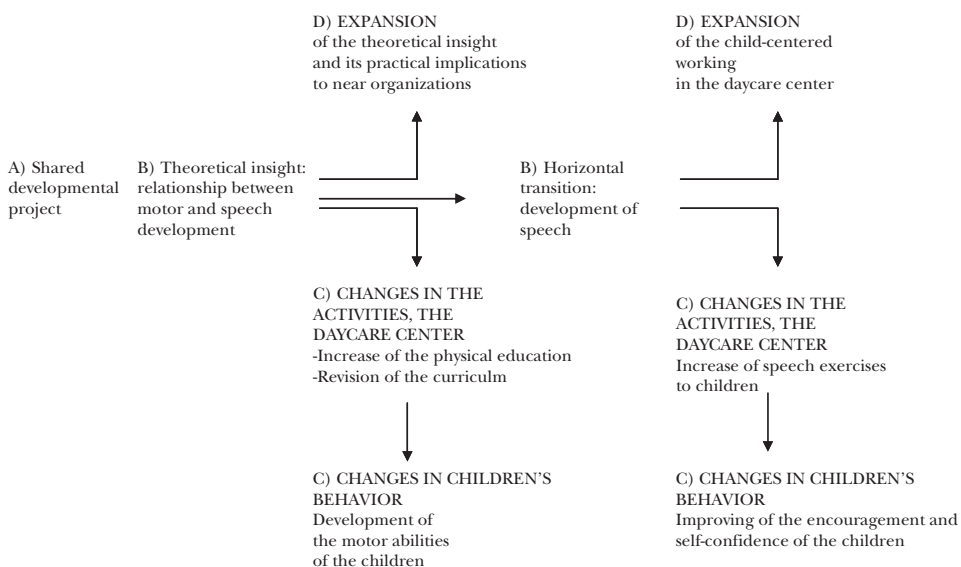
D) EXPANSION
of the theoretical insight
and its practical implications
to near organizations

D) EXPANSION
of the child-centered
working
in the daycare center

A) Shared
developmental
project

B) Theoretical insight:
relationship between
motor and speech
development

B) Horizontal
transition:
development of
speech

C) CHANGES IN THE
ACTIVITIES, THE
DAYCARE CENTER
-Increase of the physical education
-Revision of the curriculm

C) CHANGES IN THE
ACTIVITIES, THE
DAYCARE CENTER
Increase of speech exercises
to children

C) CHANGES IN CHILDREN'S
BEHAVIOR
Development of
the motor abilities
of the children

C) CHANGES IN CHILDREN'S
BEHAVIOR
Improving of the encouragement and
self-confidence of the children